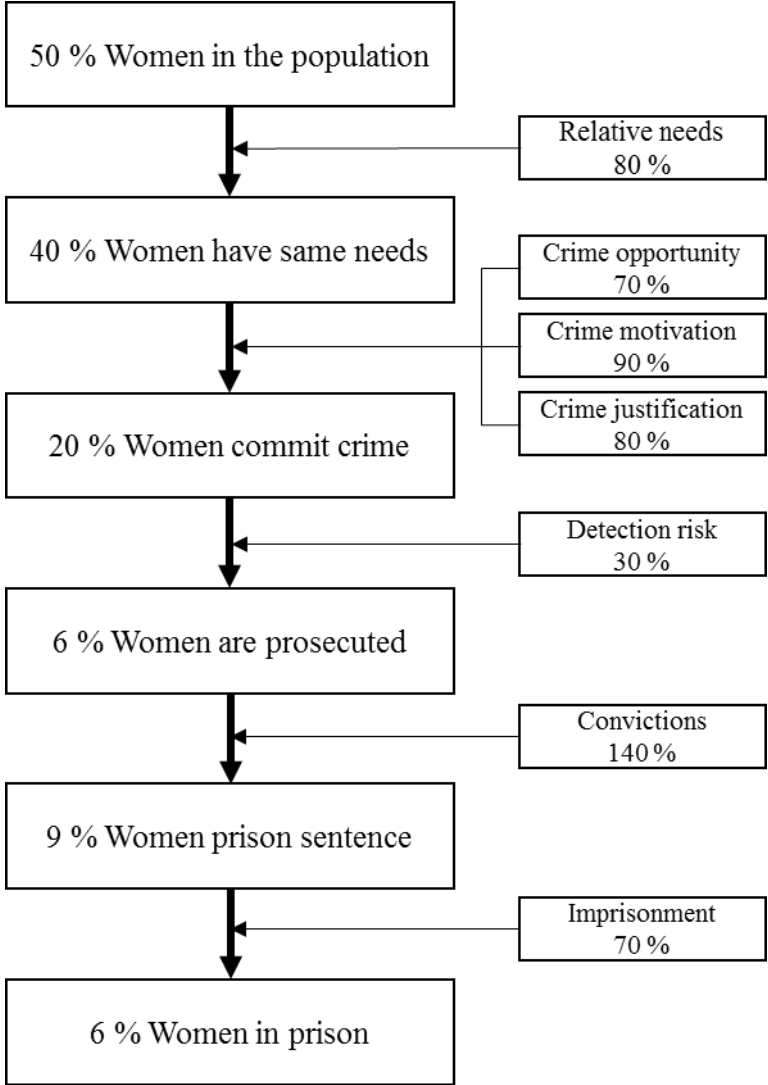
50 % Women in the population

Relative needs
80 %

40 % Women have same needs

Crime opportunity
70 %

Crime motivation
90 %

Crime justification
80 %

20 % Women commit crime

Detection risk
30 %

6 % Women are prosecuted

Convictions
140 %

9 % Women prison sentence

Imprisonment
70 %

6 % Women in prison